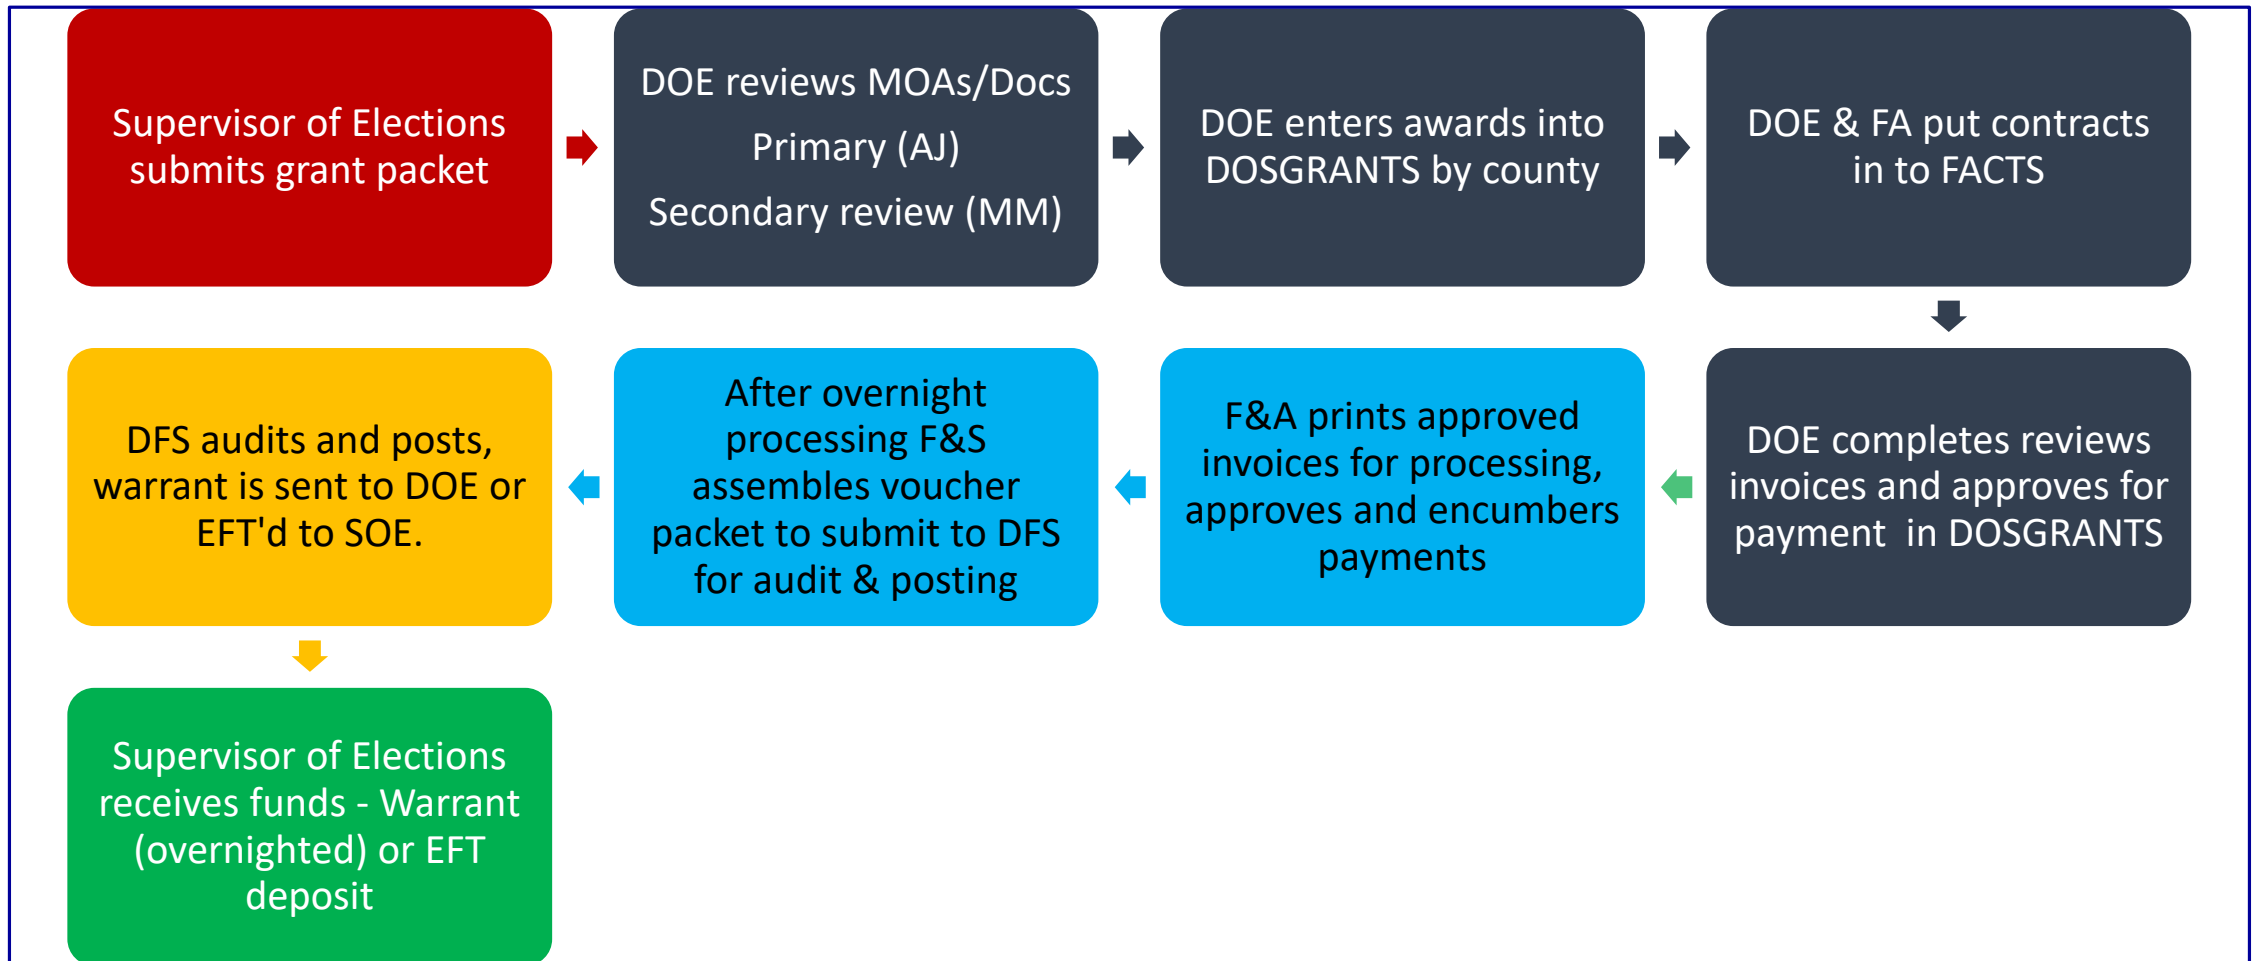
Supervisor of Elections submits grant packet

DOE reviews MOAs/Docs

Primary (AJ)

Secondary review (MM)

DOE enters awards into DOSGRANTS by county

DOE & FA put contracts in to FACTS

DOE completes reviews invoices and approves for payment in DOSGRANTS

F&A prints approved invoices for processing, approves and encumbers payments

After overnight processing F&S assembles voucher packet to submit to DFS for audit & posting

DFS audits and posts, warrant is sent to DOE or EFT'd to SOE.

Supervisor of Elections receives funds - Warrant (overnighted) or EFT deposit